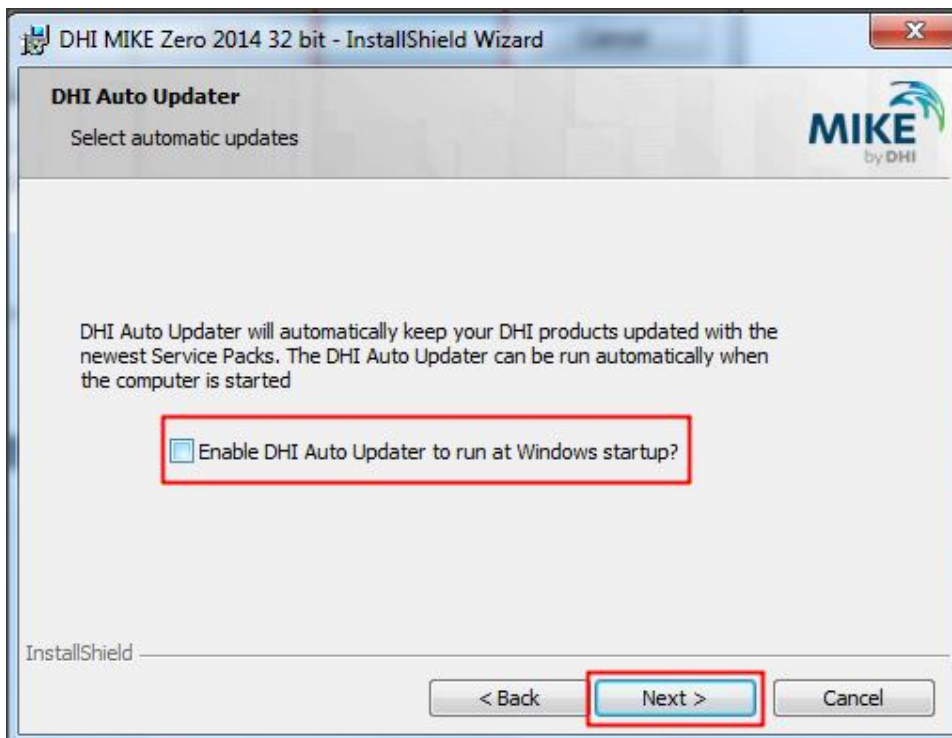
DHI MIKE Zero 2014 32 bit - InstallShield Wizard

x

DHI Auto Updater

Select automatic updates

MIKE
by DHI

DHI Auto Updater will automatically keep your DHI products updated with the newest Service Packs. The DHI Auto Updater can be run automatically when the computer is started

Enable DHI Auto Updater to run at Windows startup?

InstallShield

< Back

Next >

Cancel